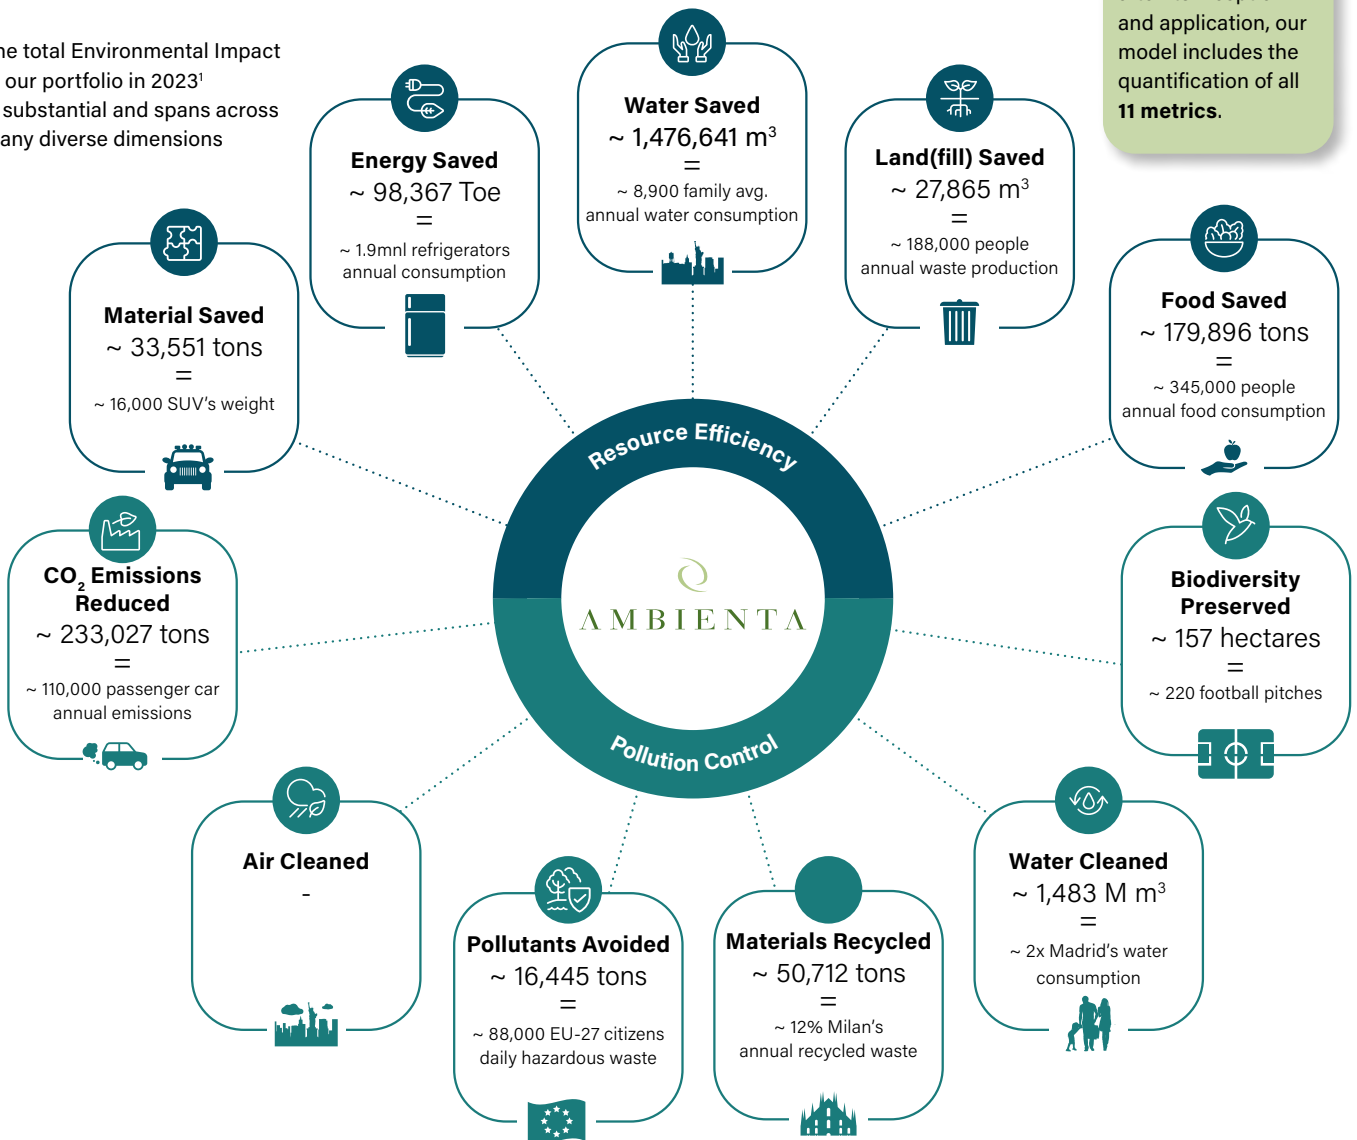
he total Environmental Impact our portfolio in 2023¹ substantial and spans across any diverse dimensions

and application, our model includes the quantification of all **11 metrics**.

**Water Saved**
~ 1,476,641 m³
=
~ 8,900 family avg. annual water consumption

**Energy Saved**
~ 98,367 Toe
=
~ 1.9mnl refrigerators annual consumption

**Land(fill) Saved**
~ 27,865 m³
=
~ 188,000 people annual waste production

**Material Saved**
~ 33,551 tons
=
~ 16,000 SUV's weight

**Food Saved**
~ 179,896 tons
=
~ 345,000 people annual food consumption

Resource Efficiency

AMBIENTA

Pollution Control

**CO$_2$ Emissions Reduced**
~ 233,027 tons
=
~ 110,000 passenger car annual emissions

**Biodiversity Preserved**
~ 157 hectares
=
~ 220 football pitches

**Air Cleaned**
-

**Water Cleaned**
~ 1,483 M m³
=
~ 2x Madrid's water consumption

**Pollutants Avoided**
~ 16,445 tons
=
~ 88,000 EU-27 citizens daily hazardous waste

**Materials Recycled**
~ 50,712 tons
=
~ 12% Milan's annual recycled waste